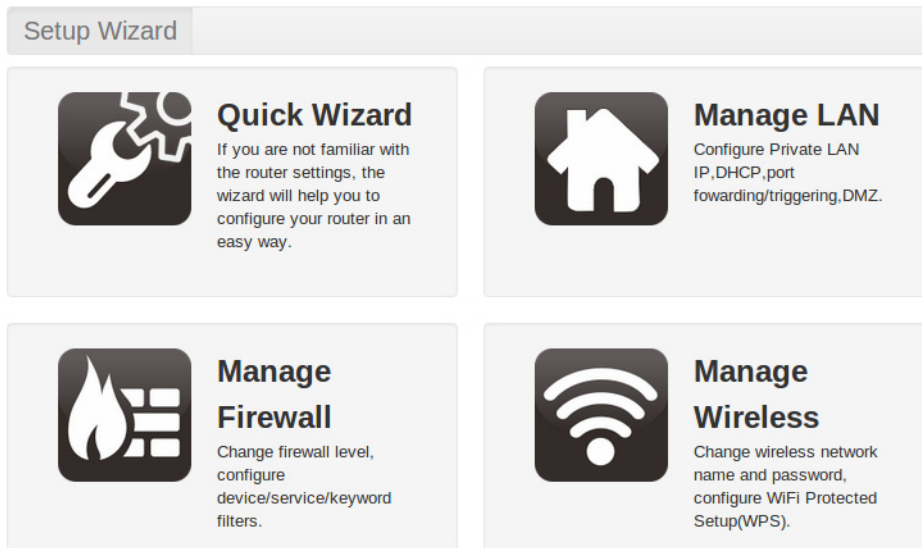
Setup Wizard

Quick Wizard
If you are not familiar with the router settings, the wizard will help you to configure your router in an easy way.

Manage LAN
Configure Private LAN IP,DHCP,port fowarding/triggering,DMZ.

Manage Firewall
Change firewall level, configure device/service/keyword filters.

Manage Wireless
Change wireless network name and password, configure WiFi Protected Setup(WPS).